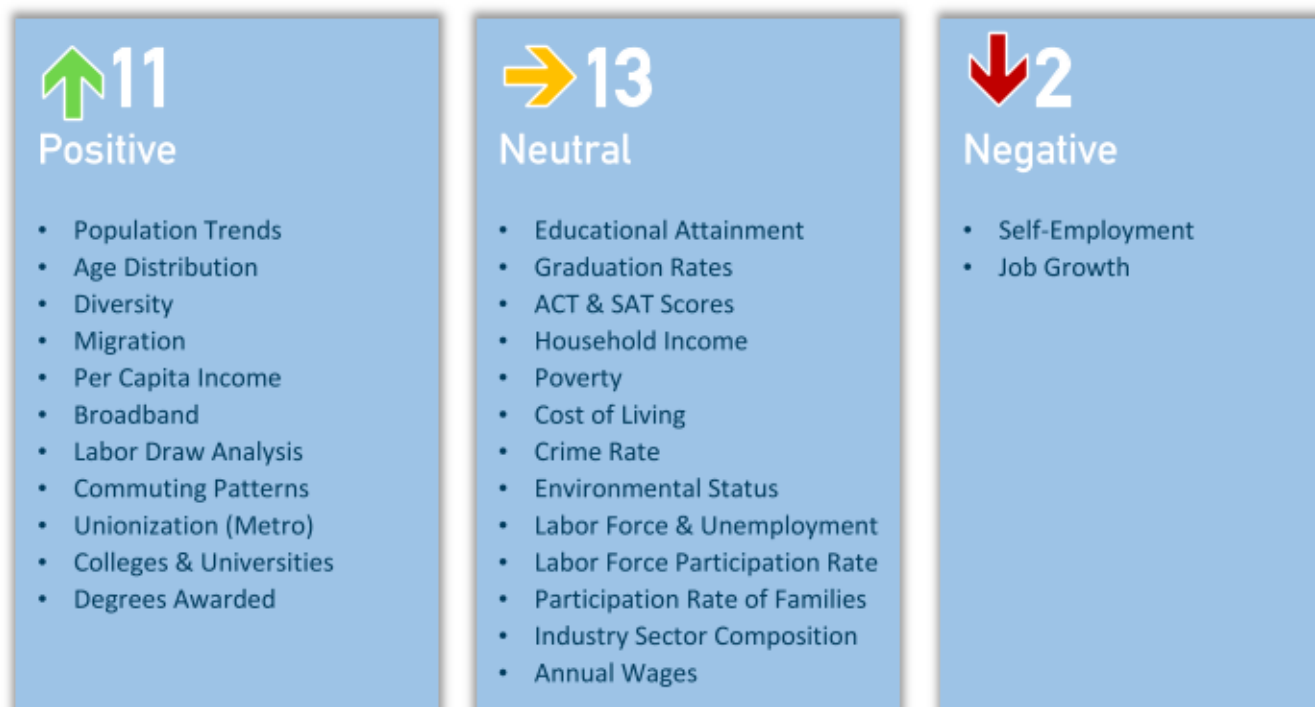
11
Positive

- Population Trends
- Age Distribution
- Diversity
- Migration
- Per Capita Income
- Broadband
- Labor Draw Analysis
- Commuting Patterns
- Unionization (Metro)
- Colleges & Universities
- Degrees Awarded

13
Neutral

- Educational Attainment
- Graduation Rates
- ACT & SAT Scores
- Household Income
- Poverty
- Cost of Living
- Crime Rate
- Environmental Status
- Labor Force & Unemployment
- Labor Force Participation Rate
- Participation Rate of Families
- Industry Sector Composition
- Annual Wages

2
Negative

- Self-Employment
- Job Growth